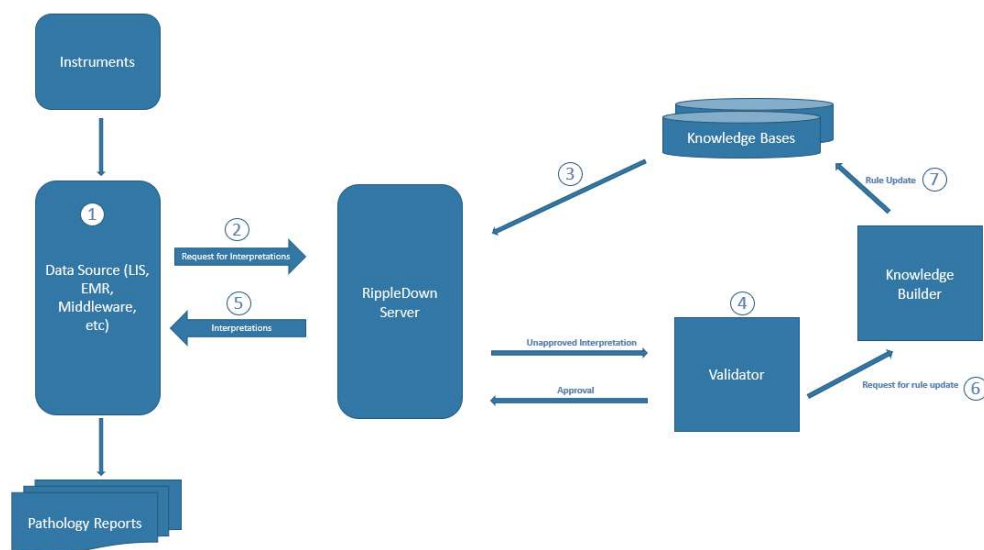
Instruments

1

Data Source (LIS, EMR, Middleware, etc)

2

Request for Interpretations

5

Interpretations

Pathology Reports

RippleDown Server

3

Knowledge Bases

Rule Update 7

Knowledge Builder

4

Unapproved Interpretation

Validator

Approval

Request for rule update 6